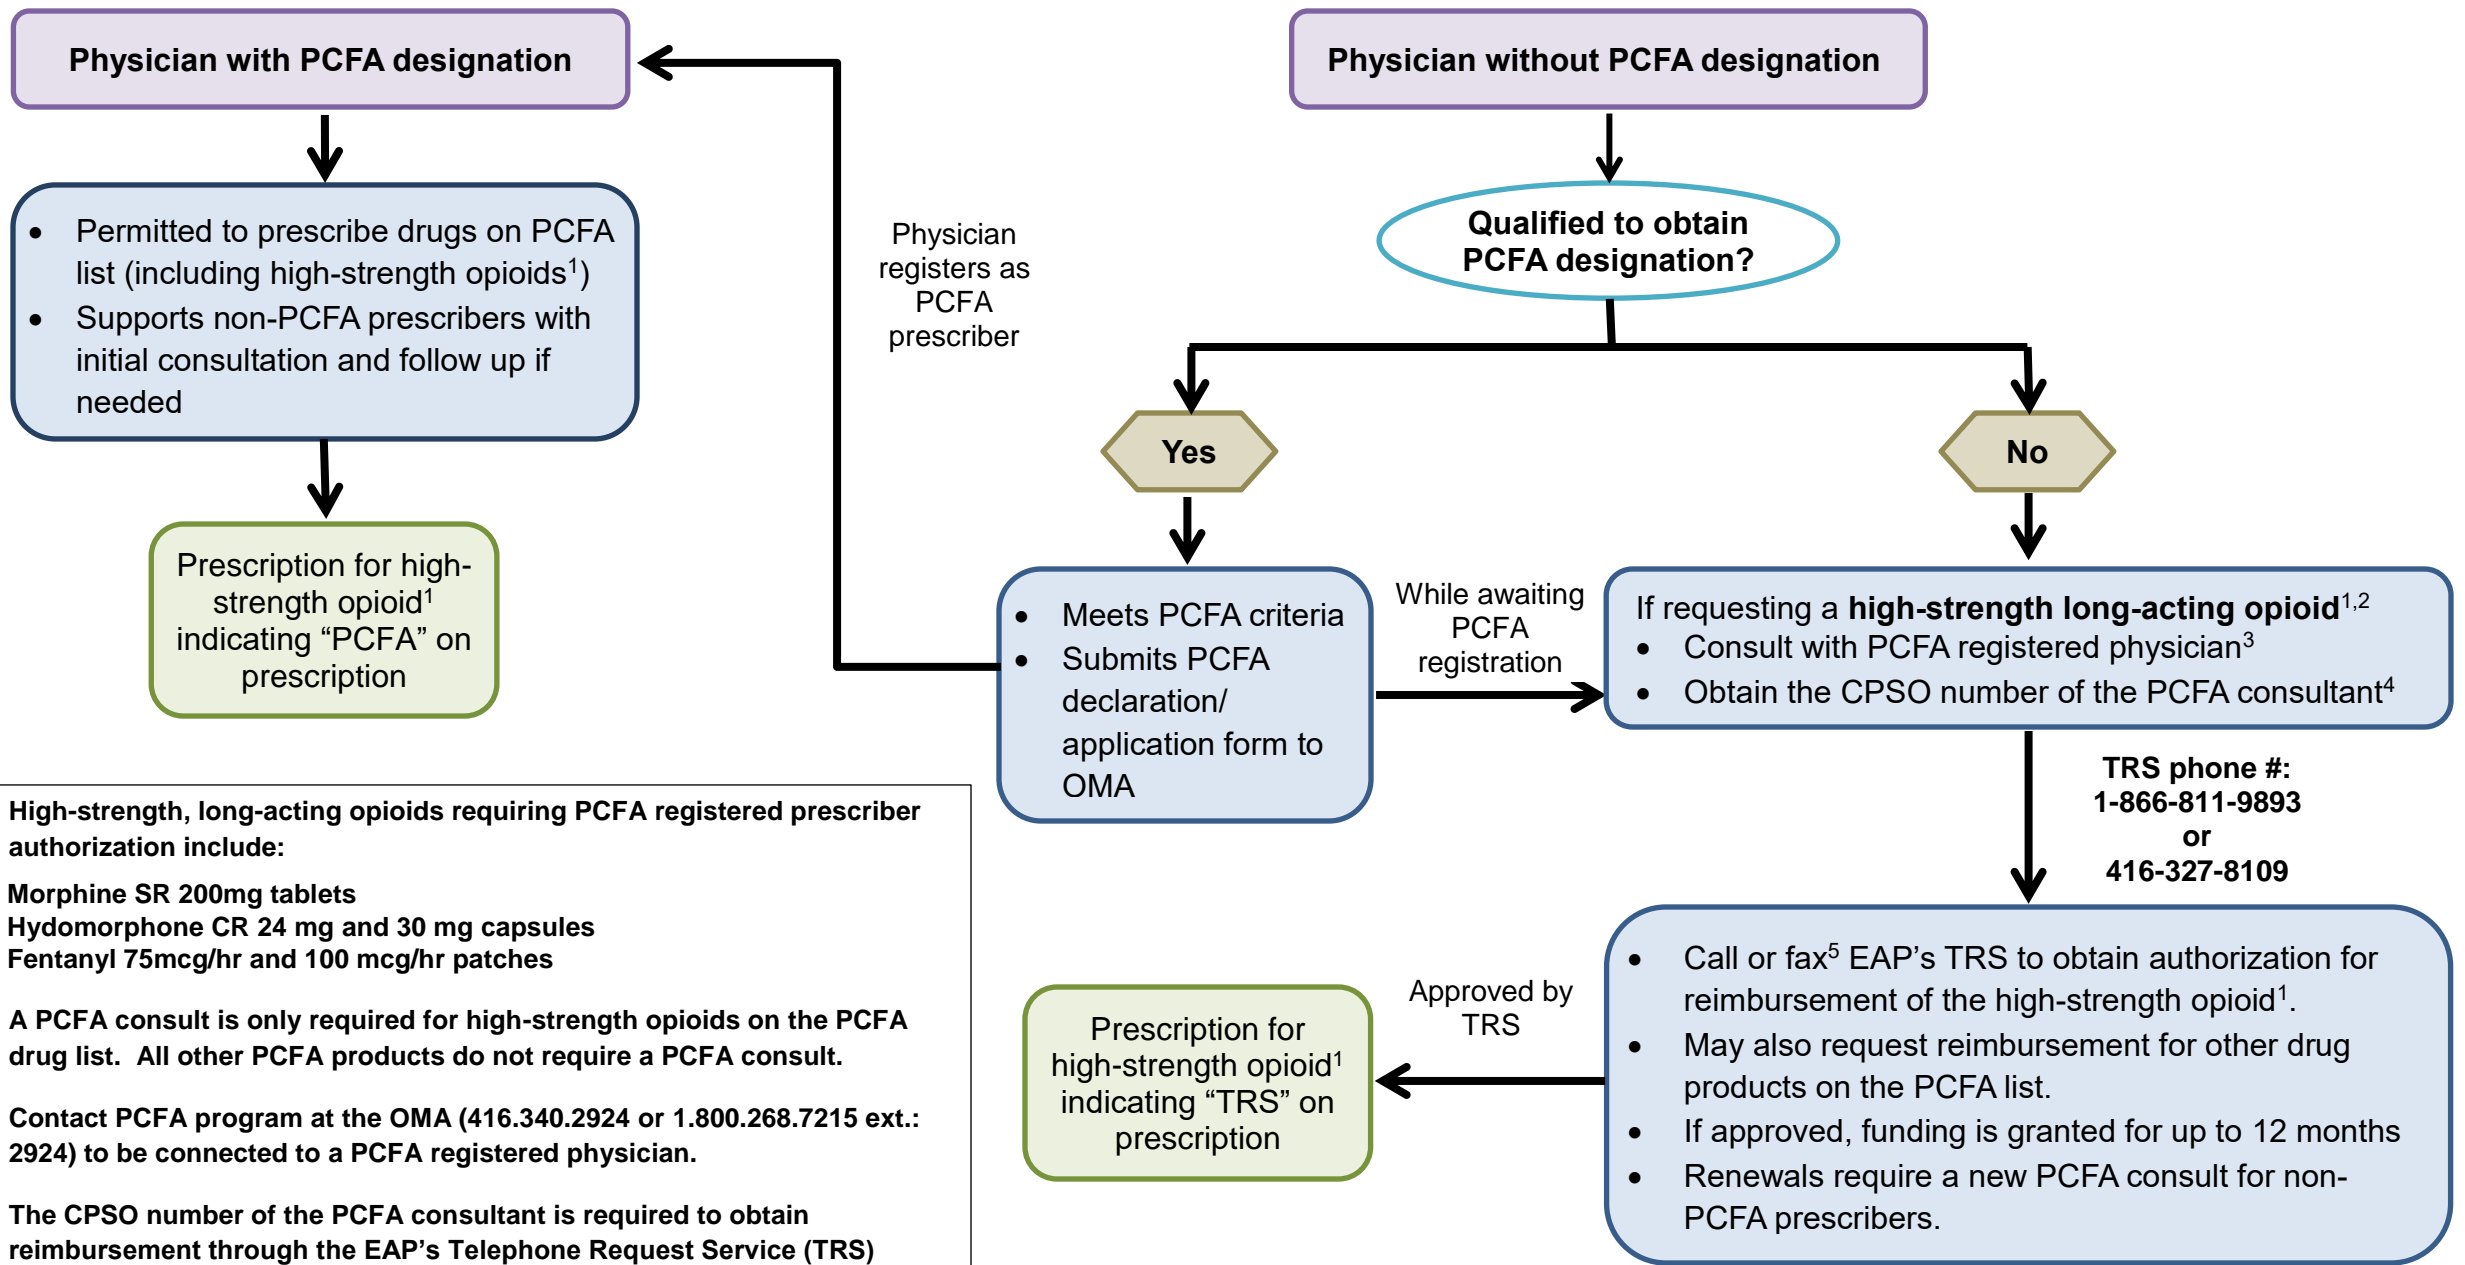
Physician with PCFA designation

- Permitted to prescribe drugs on PCFA list (including high-strength opioids$^1$)
- Supports non-PCFA prescribers with initial consultation and follow up if needed

Prescription for high-strength opioid$^1$ indicating "PCFA" on prescription

Physician registers as PCFA prescriber

Physician without PCFA designation

Qualified to obtain PCFA designation?

Yes

No

- Meets PCFA criteria
- Submits PCFA declaration/ application form to OMA

While awaiting PCFA registration

If requesting a **high-strength long-acting opioid**$^{1,2}$
- Consult with PCFA registered physician$^3$
- Obtain the CPSO number of the PCFA consultant$^4$

TRS phone #: 1-866-811-9893 or 416-327-8109

- Call or fax$^5$ EAP's TRS to obtain authorization for reimbursement of the high-strength opioid$^1$.
- May also request reimbursement for other drug products on the PCFA list.
- If approved, funding is granted for up to 12 months
- Renewals require a new PCFA consult for non-PCFA prescribers.

Approved by TRS

Prescription for high-strength opioid$^1$ indicating "TRS" on prescription

High-strength, long-acting opioids requiring PCFA registered prescriber authorization include:

Morphine SR 200mg tablets
Hydomorphone CR 24 mg and 30 mg capsules
Fentanyl 75mcg/hr and 100 mcg/hr patches

A PCFA consult is only required for high-strength opioids on the PCFA drug list. All other PCFA products do not require a PCFA consult.

Contact PCFA program at the OMA (416.340.2924 or 1.800.268.7215 ext.: 2924) to be connected to a PCFA registered physician.

The CPSO number of the PCFA consultant is required to obtain reimbursement through the EAP's Telephone Request Service (TRS)